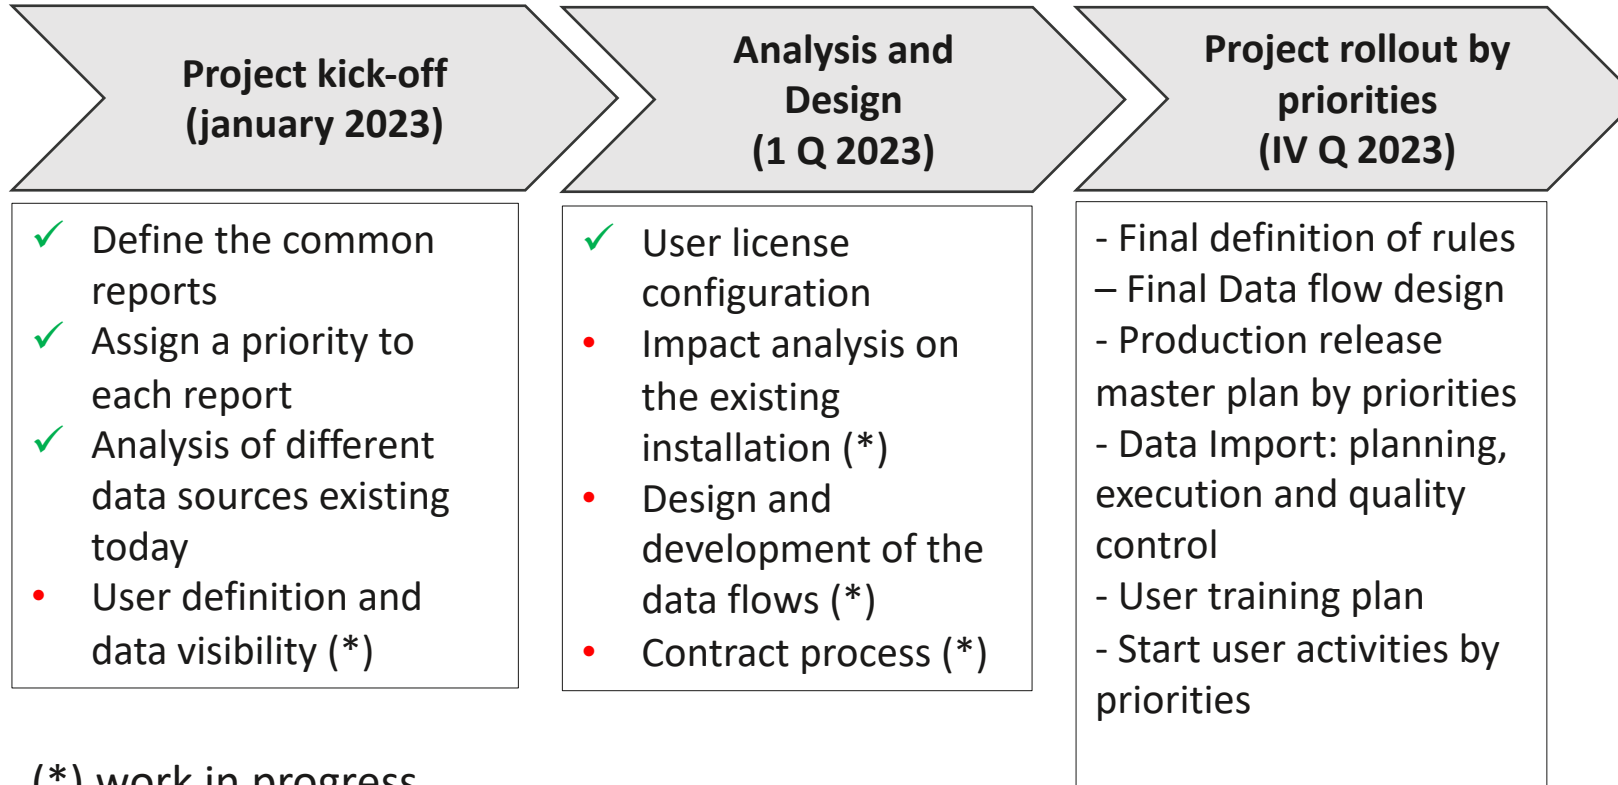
Project kick-off
(january 2023)

Analysis and Design
(1 Q 2023)

Project rollout by priorities
(IV Q 2023)

✓ Define the common reports
✓ Assign a priority to each report
✓ Analysis of different data sources existing today
• User definition and data visibility (*)

✓ User license configuration
• Impact analysis on the existing installation (*)
• Design and development of the data flows (*)
• Contract process (*)

- Final definition of rules
– Final Data flow design
- Production release master plan by priorities
- Data Import: planning, execution and quality control
- User training plan
- Start user activities by priorities

(*) work in progress